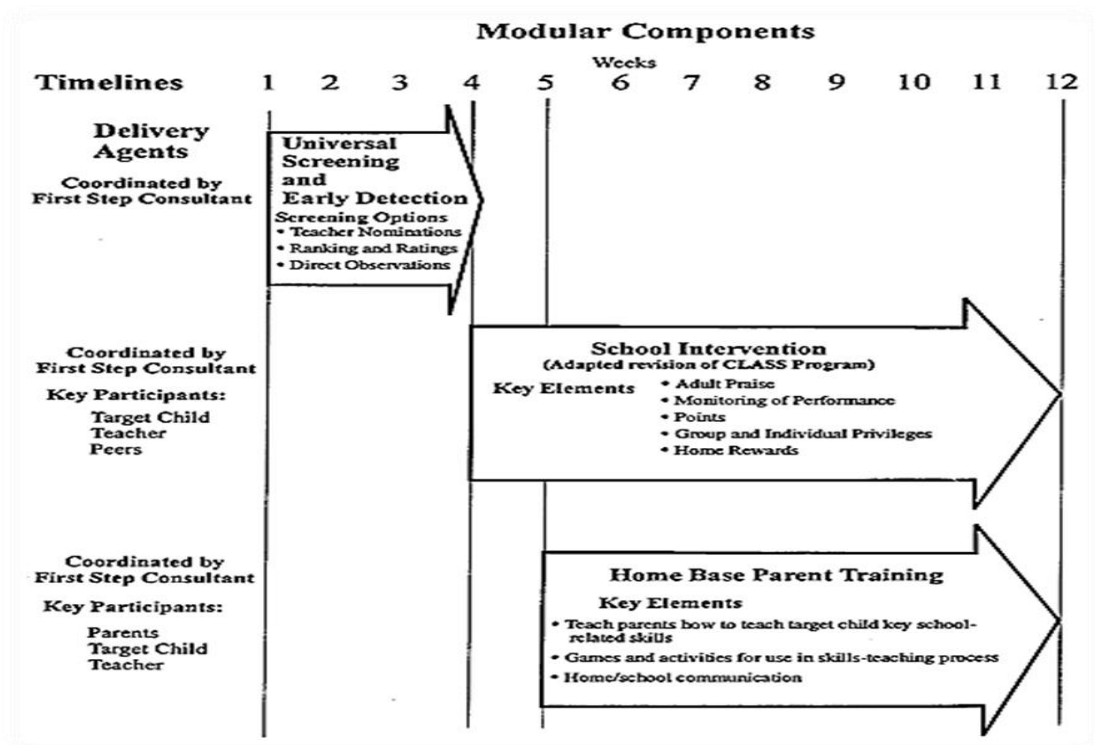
Modular Components

Weeks

Timelines 1 2 3 4 5 6 7 8 9 10 11 12

Delivery Agents

Coordinated by First Step Consultant

Universal Screening and Early Detection

Screening Options
• Teacher Nominations
• Ranking and Ratings
• Direct Observations

Coordinated by First Step Consultant

Key Participants:
Target Child
Teacher
Peers

School Intervention
(Adapted revision of CLASS Program)

Key Elements
• Adult Praise
• Monitoring of Performance
• Points
• Group and Individual Privileges
• Home Rewards

Coordinated by First Step Consultant

Key Participants:
Parents
Target Child
Teacher

Home Base Parent Training

Key Elements
• Teach parents how to teach target child key school-related skills
• Games and activities for use in skills-teaching process
• Home/school communication